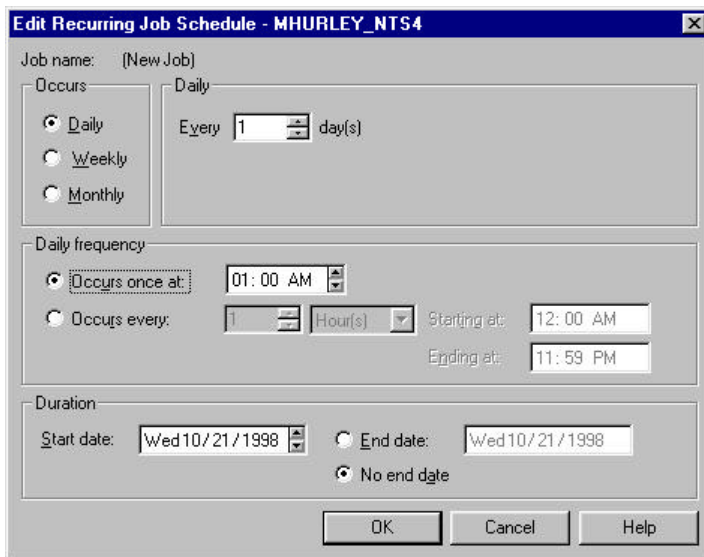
Edit Recurring Job Schedule - MHURLEY_NTS4

Job name: (New Job)

Occurs
Daily
Weekly
Monthly

Daily
Every 1 day(s)

Daily frequency
Occurs once at: 01:00 AM
Occurs every: 1 Hour(s) Starting at: 12:00 AM
Ending at: 11:59 PM

Duration
Start date: Wed 10/21/1998
End date: Wed 10/21/1998
No end date

OK Cancel Help